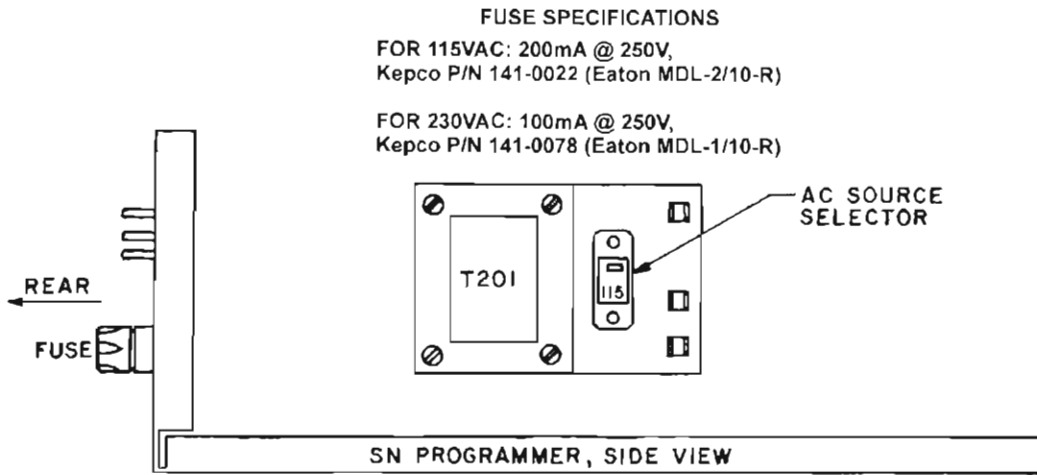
FUSE SPECIFICATIONS

FOR 115VAC: 200mA @ 250V, Kepco P/N 141-0022 (Eaton MDL-2/10-R)

FOR 230VAC: 100mA @ 250V, Kepco P/N 141-0078 (Eaton MDL-1/10-R)

AC SOURCE SELECTOR

T201

115

REAR

FUSE

SN PROGRAMMER, SIDE VIEW